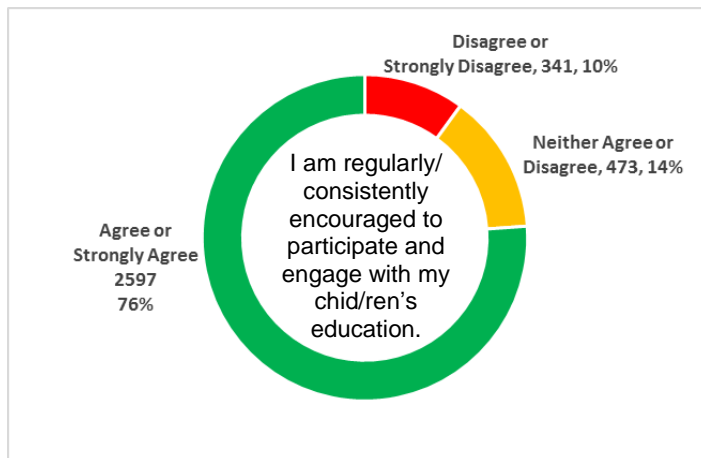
Disagree or Strongly Disagree, 341, 10%

Neither Agree or Disagree, 473, 14%

I am regularly/ consistently encouraged to participate and engage with my chid/ren's education.

Agree or Strongly Agree 2597 76%